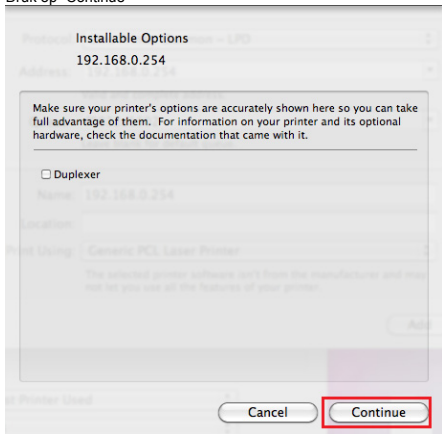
Click "Continue"

Installable Options
192.168.0.254

Make sure your printer's options are accurately shown here so you can take full advantage of them. For information on your printer and its optional hardware, check the documentation that came with it.

Duplexer

Cancel
Continue